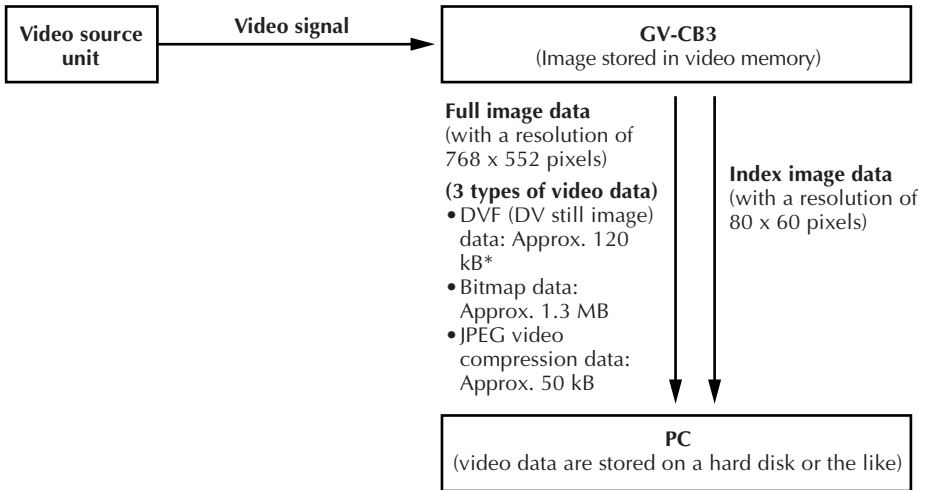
Video source unit

Video signal

GV-CB3
(Image stored in video memory)

Full image data
(with a resolution of 768 x 552 pixels)

(3 types of video data)
• DVF (DV still image) data: Approx. 120 kB*
• Bitmap data: Approx. 1.3 MB
• JPEG video compression data: Approx. 50 kB

Index image data
(with a resolution of 80 x 60 pixels)

PC
(video data are stored on a hard disk or the like)